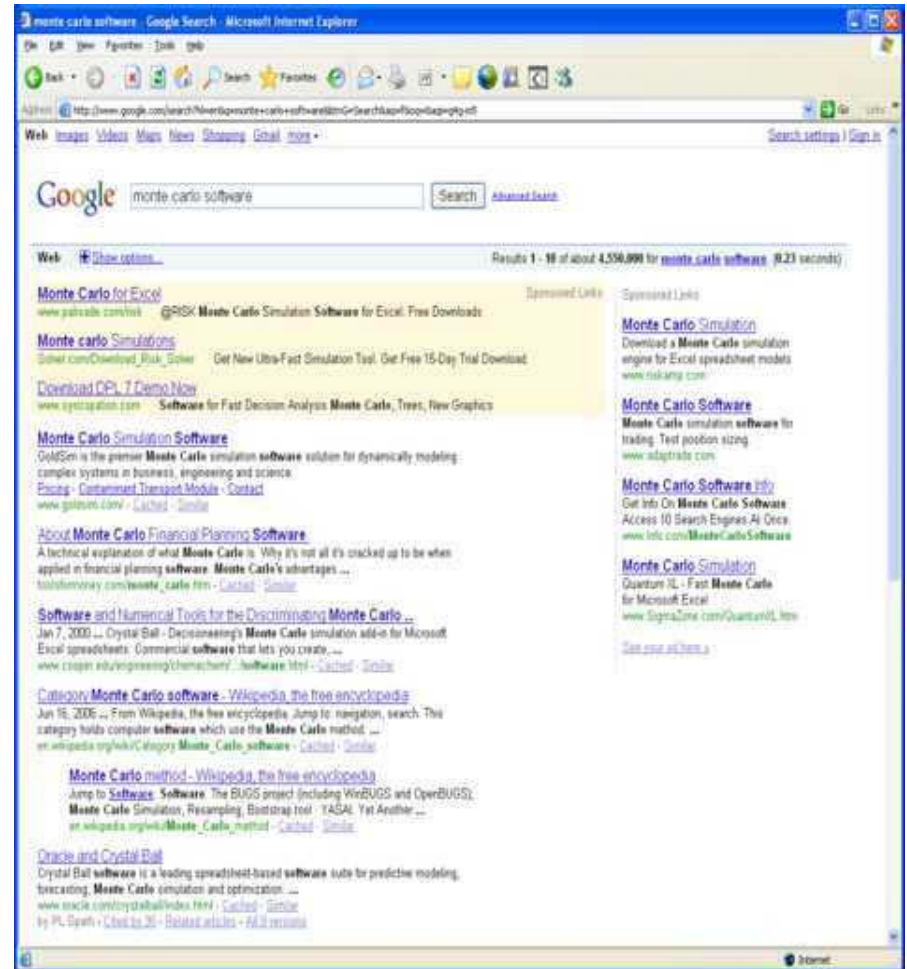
monte carlo software - Google Search - Microsoft Internet Explorer

File Edit View Favorites Tools Help

Back Search Favorites

Address http://www.google.com/search?hl=en&q=monte+carlo+software&btnG=Search&aq=f&oq=&aqi=g4g-s6

Go Links

Web Images Videos Maps News Shopping Gmail more

Search settings | Sign in

Google monte carlo software Search Advanced Search

Web Show options... Results 1 - 10 of about 4,550,000 for monte carlo software. (0.23 seconds)

Monte Carlo for Excel Sponsored Links
www.palisade.com/risk @RISK Monte Carlo Simulation Software for Excel. Free Downloads

Monte carlo Simulations
Solver.com/Download_Risk_Solver Get New Ultra-Fast Simulation Tool. Get Free 15-Day Trial Download

Download DPL 7 Demo Now
www.syncopation.com Software for Fast Decision Analysis Monte Carlo, Trees, New Graphics

Monte Carlo Simulation Software
GoldSim is the premier Monte Carlo simulation software solution for dynamically modeling complex systems in business, engineering and science.
Pricing - Contaminant Transport Module - Contact
www.goldsim.com/ - Cached - Similar

About Monte Carlo Financial Planning Software
A technical explanation of what Monte Carlo is. Why it's not all it's cracked up to be when applied in financial planning software. Monte Carlo's advantages ...
toolsformoney.com/monte_carlo.htm - Cached - Similar

Software and Numerical Tools for the Discriminating Monte Carlo ...
Jan 7, 2000 ... Crystal Ball - Decisioneering's Monte Carlo simulation add-in for Microsoft Excel spreadsheets. Commercial software that lets you create, ...
www.cooper.edu/engineering/chemechem/.../software.html - Cached - Similar

Category:Monte Carlo software - Wikipedia, the free encyclopedia
Jun 16, 2006 ... From Wikipedia, the free encyclopedia. Jump to: navigation, search. This category holds computer software which use the Monte Carlo method. ...
en.wikipedia.org/wiki/Category:Monte_Carlo_software - Cached - Similar

Monte Carlo method - Wikipedia, the free encyclopedia
Jump to Software: Software. The BUGS project (including WinBUGS and OpenBUGS); Monte Carlo Simulation, Resampling, Bootstrap tool · YASAI: Yet Another ...
en.wikipedia.org/wiki/Monte_Carlo_method - Cached - Similar

Oracle and Crystal Ball
Crystal Ball software is a leading spreadsheet-based software suite for predictive modeling, forecasting, Monte Carlo simulation and optimization. ...
www.oracle.com/crystalball/index.html - Cached - Similar
by PL Spath - Cited by 30 - Related articles - All 8 versions

Sponsored Links

Monte Carlo Simulation
Download a Monte Carlo simulation engine for Excel spreadsheet models
www.riskamp.com

Monte Carlo Software
Monte Carlo simulation software for trading. Test position sizing.
www.adaptrade.com

Monte Carlo Software Info
Get Info On Monte Carlo Software
Access 10 Search Engines At Once.
www.Info.com/MonteCarloSoftware

Monte Carlo Simulation
Quantum XL - Fast Monte Carlo for Microsoft Excel
www.SigmaZone.com/QuantumXL.htm

See your ad here »

Internet